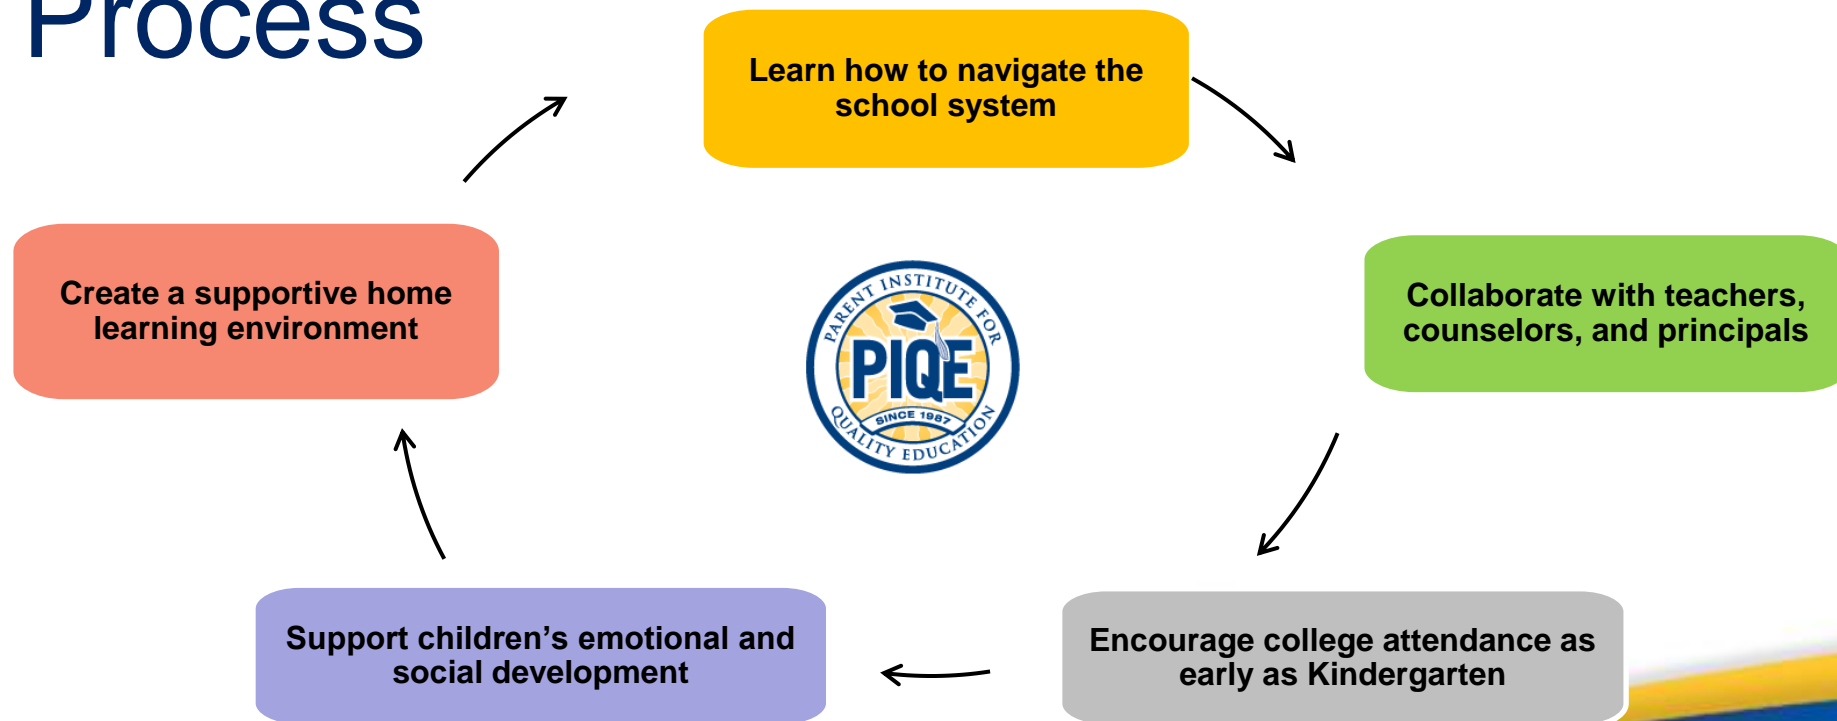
Process

Learn how to navigate the school system

Collaborate with teachers, counselors, and principals

Encourage college attendance as early as Kindergarten

Support children’s emotional and social development

Create a supportive home learning environment

PARENT INSTITUTE FOR QUALITY EDUCATION
PIQE
SINCE 1987